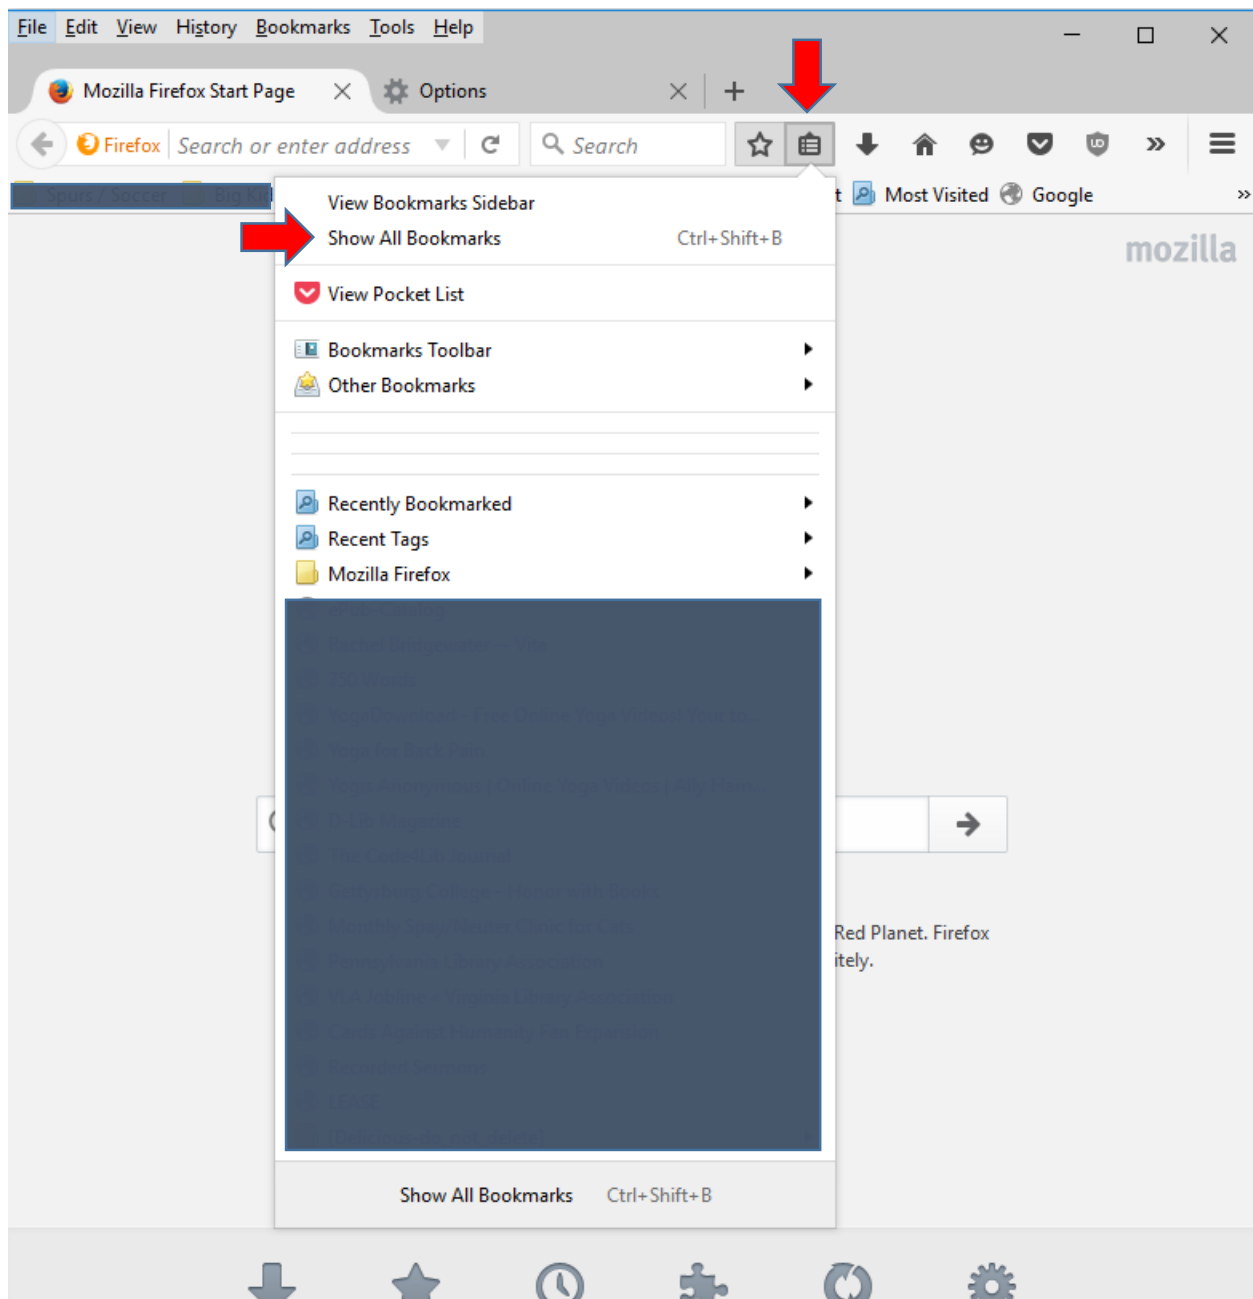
File Edit View History Bookmarks Tools Help

Mozilla Firefox Start Page

Options

Firefox Search or enter address

Search

t Most Visited Google

mozilla

View Bookmarks Sidebar
Show All Bookmarks Ctrl+Shift+B

View Pocket List

Bookmarks Toolbar
Other Bookmarks

Recently Bookmarked
Recent Tags
Mozilla Firefox

Red Planet. Firefox
itely.

Show All Bookmarks Ctrl+Shift+B